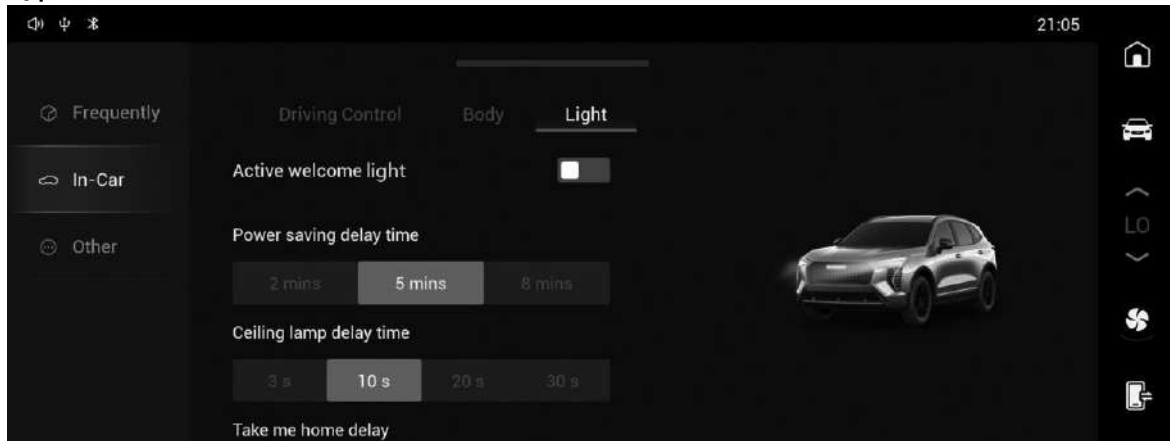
21:05

Frequently

In-Car

Other

Driving Control

Body

Light

Active welcome light

Power saving delay time

2 mins

5 mins

8 mins

Ceiling lamp delay time

3 s

10 s

20 s

30 s

Take me home delay

LO